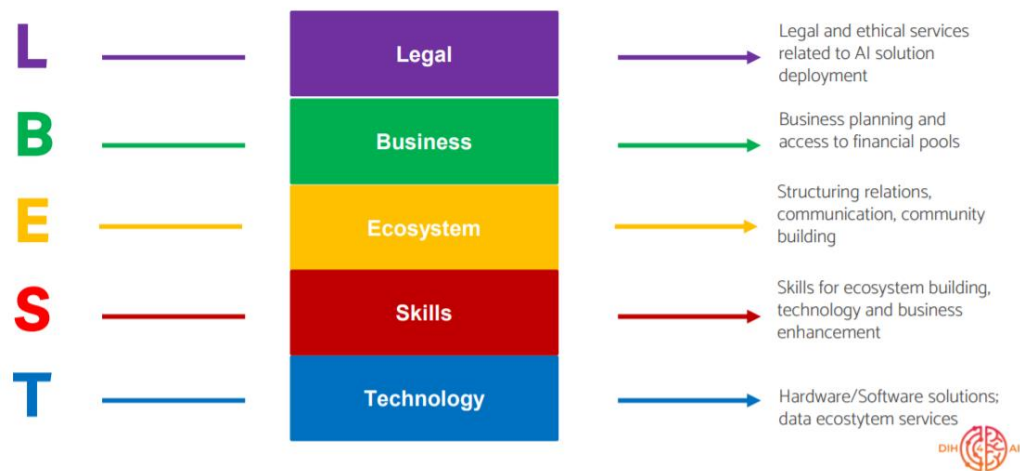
L
Legal
Legal and ethical services related to AI solution deployment

B
Business
Business planning and access to financial pools

E
Ecosystem
Structuring relations, communication, community building

S
Skills
Skills for ecosystem building, technology and business enhancement

T
Technology
Hardware/Software solutions; data ecostytem services

DIH AI